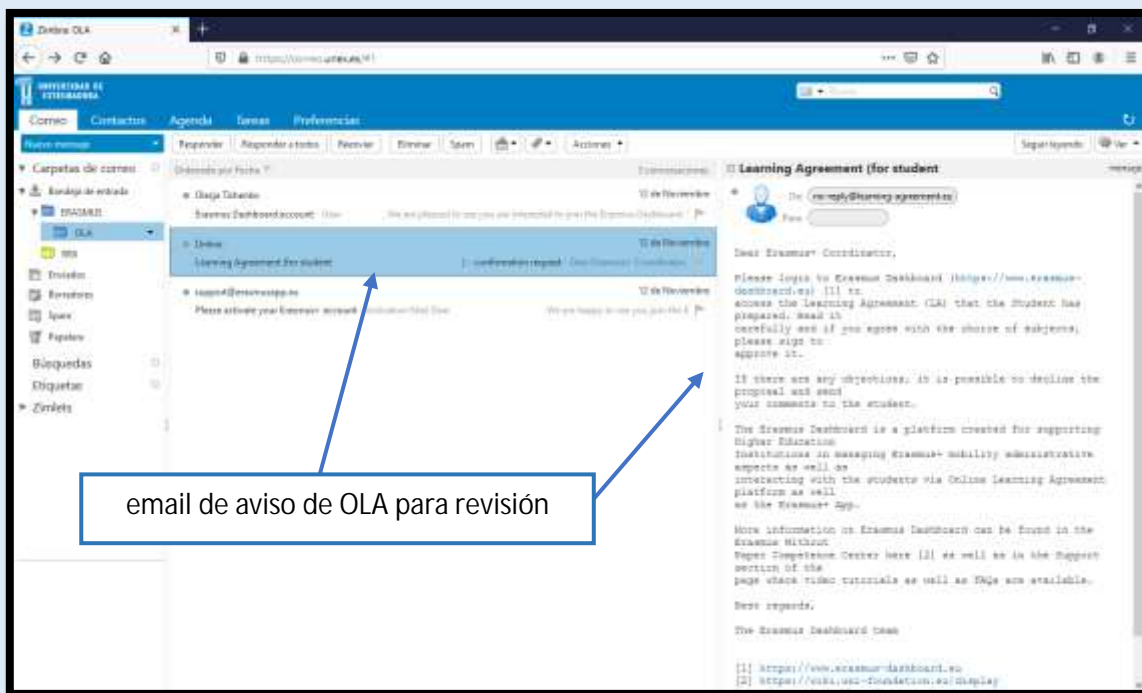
Zimbra OLA

https://correo.unex.es/#1

UNIVERSIDAD DE EXTREMADURA

Correo | Contactos | Agenda | Tareas | Preferencias

Nuevo mensaje

Responder | Responder a todos | Reenviar | Eliminar | Spam | Acciones

Seguir leyendo | Ver

Carpetas de correo
Bandeja de entrada
ERASMUS
OLA
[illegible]
Enviados
Borradores
Spam
Papelera
Búsquedas
Etiquetas
Zimlets

Ordenado por Fecha | Conversaciones

Olesja Tishenko | 12 de Noviembre
Erasmus Dashboard account | We are pleased to see you are interested to join the Erasmus Dashboard

Zimbra | 12 de Noviembre
Learning Agreement (for student | confirmation request | Dear Erasmus+ Coordinator

support@erasmusapp.eu | 12 de Noviembre
Please activate your Erasmus+ account | We are happy to see you join the E

Learning Agreement (for student

De: no-reply@learning-agreement.eu
Para:

Dear Erasmus+ Coordinator,

Please login to Erasmus Dashboard (https://www.erasmus-dashboard.eu) [1] to access the Learning Agreement (LA) that the Student has prepared. Read it carefully and if you agree with the choice of subjects, please sign to approve it.

If there are any objections, it is possible to decline the proposal and send your comments to the student.

The Erasmus Dashboard is a platform created for supporting Higher Education Institutions in managing Erasmus+ mobility administrative aspects as well as interacting with the students via Online Learning Agreement platform as well as the Erasmus+ App.

More information on Erasmus Dashboard can be found in the Erasmus Without Paper Competence Center here [2] as well as in the Support section of the page where video tutorials as well as FAQs are available.

Best regards,

The Erasmus Dashboard team

[1] https://www.erasmus-dashboard.eu
[2] https://wiki.uni-foundation.eu/display

email de aviso de OLA para revisión